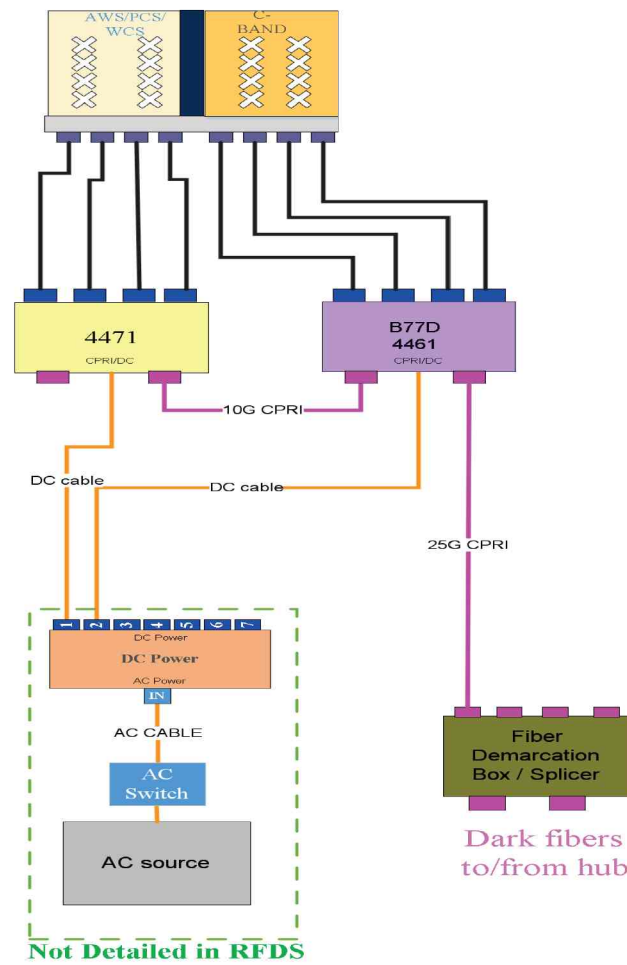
AWS/PCS/ WCS

C-BAND

4471
CPRI/DC

B77D
4461
CPRI/DC

10G CPRI

DC cable

DC cable

25G CPRI

1 2 3 4 5 6 7
DC Power
DC Power
AC Power
IN

AC CABLE

AC Switch

AC source

Fiber Demarcation Box / Splicer

Dark fibers to/from hub

Not Detailed in RFDS